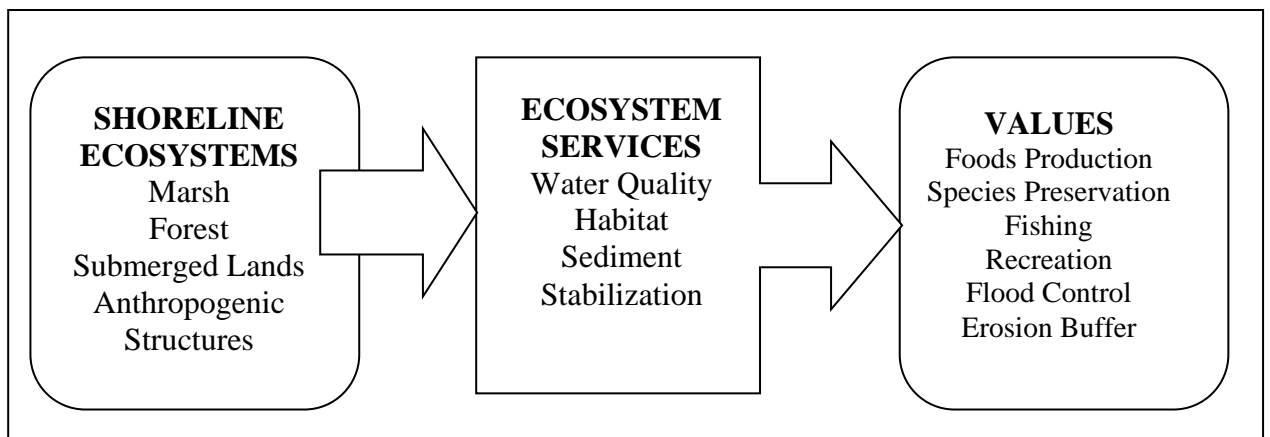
SHORELINE ECOSYSTEMS
Marsh
Forest
Submerged Lands
Anthropogenic Structures

ECOSYSTEM SERVICES
Water Quality
Habitat
Sediment
Stabilization

VALUES
Foods Production
Species Preservation
Fishing
Recreation
Flood Control
Erosion Buffer